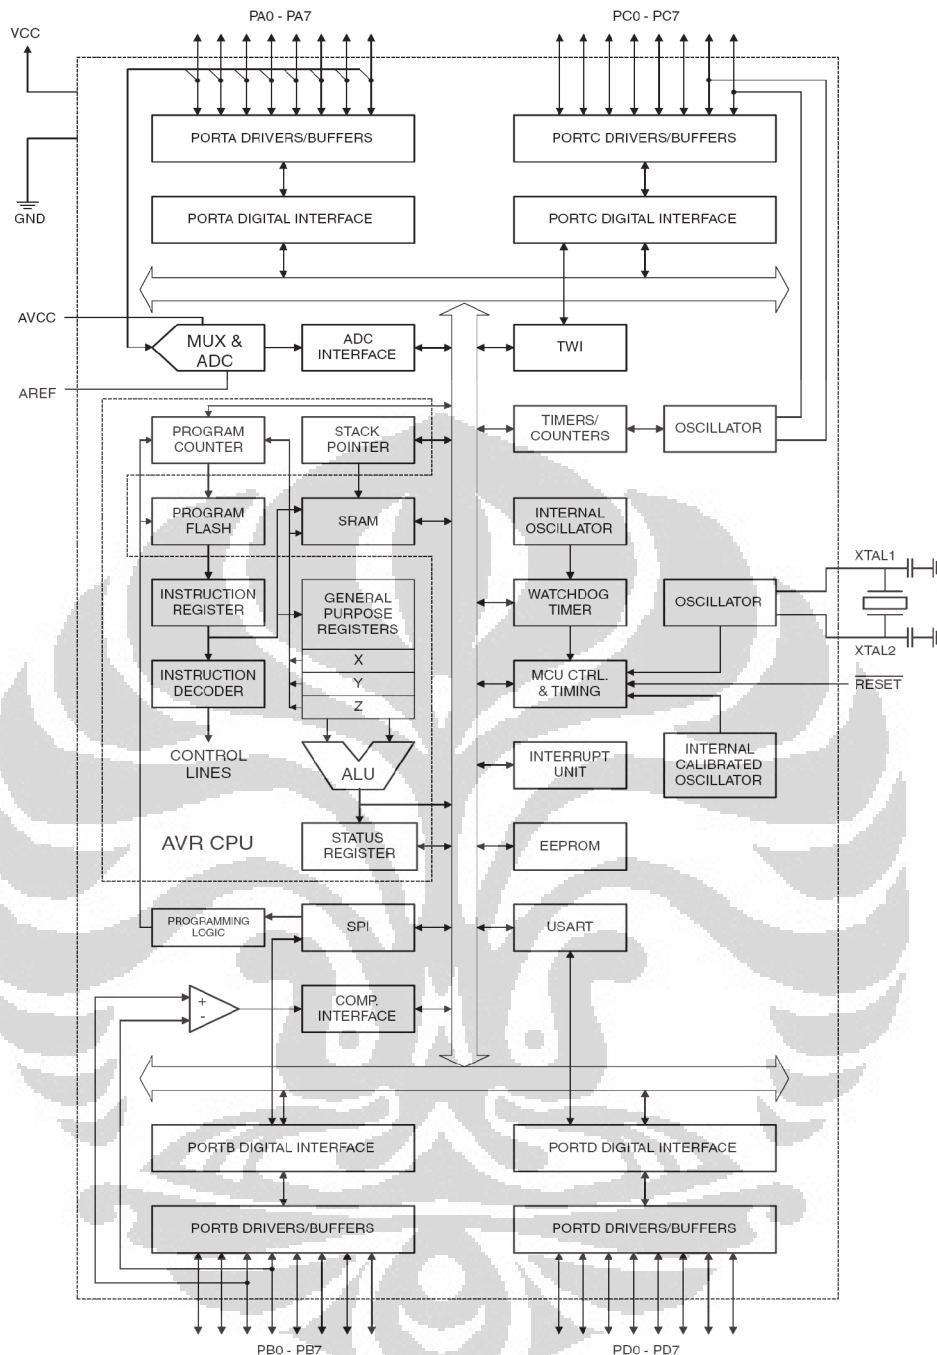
PA0 - PA7

PC0 - PC7

VCC

GND

PORTA DRIVERS/BUFFERS

PORTC DRIVERS/BUFFERS

PORTA DIGITAL INTERFACE

PORTC DIGITAL INTERFACE

AVCC

MUX & ADC

ADC INTERFACE

TWI

AREF

PROGRAM COUNTER

STACK POINTER

TIMERS/ COUNTERS

OSCILLATOR

PROGRAM FLASH

SRAM

INTERNAL OSCILLATOR

XTAL1

INSTRUCTION REGISTER

GENERAL PURPOSE REGISTERS

WATCHDOG TIMER

OSCILLATOR

X

Y

Z

INSTRUCTION DECODER

MCU CTRL. & TIMING

XTAL2

$\overline{RESET}$

CONTROL LINES

ALU

INTERRUPT UNIT

INTERNAL CALIBRATED OSCILLATOR

AVR CPU

STATUS REGISTER

EEPROM

PROGRAMMING LOGIC

SPI

USART

+

-

COMP. INTERFACE

PORTB DIGITAL INTERFACE

PORTD DIGITAL INTERFACE

PORTB DRIVERS/BUFFERS

PORTD DRIVERS/BUFFERS

PB0 - PB7

PD0 - PD7